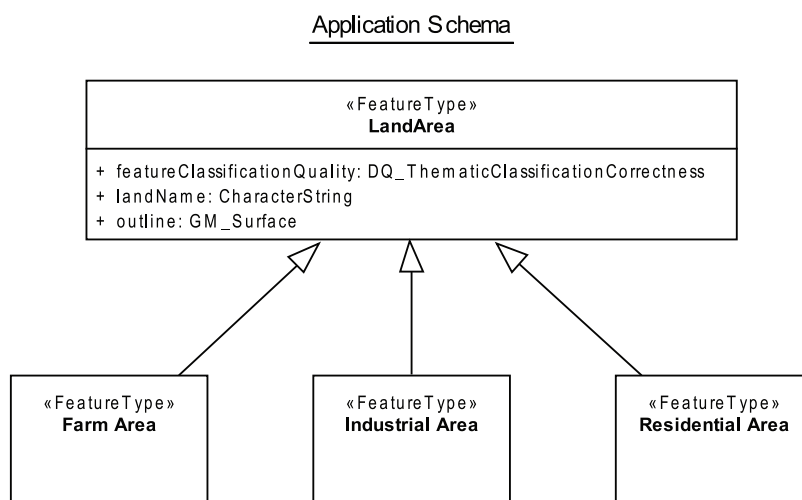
Application Schema

«FeatureType»
LandArea

+ featureClassificationQuality: DQ_ThematicClassificationCorrectness
+ landName: CharacterString
+ outline: GM_Surface

«FeatureType»
Farm Area

«FeatureType»
Industrial Area

«FeatureType»
Residential Area